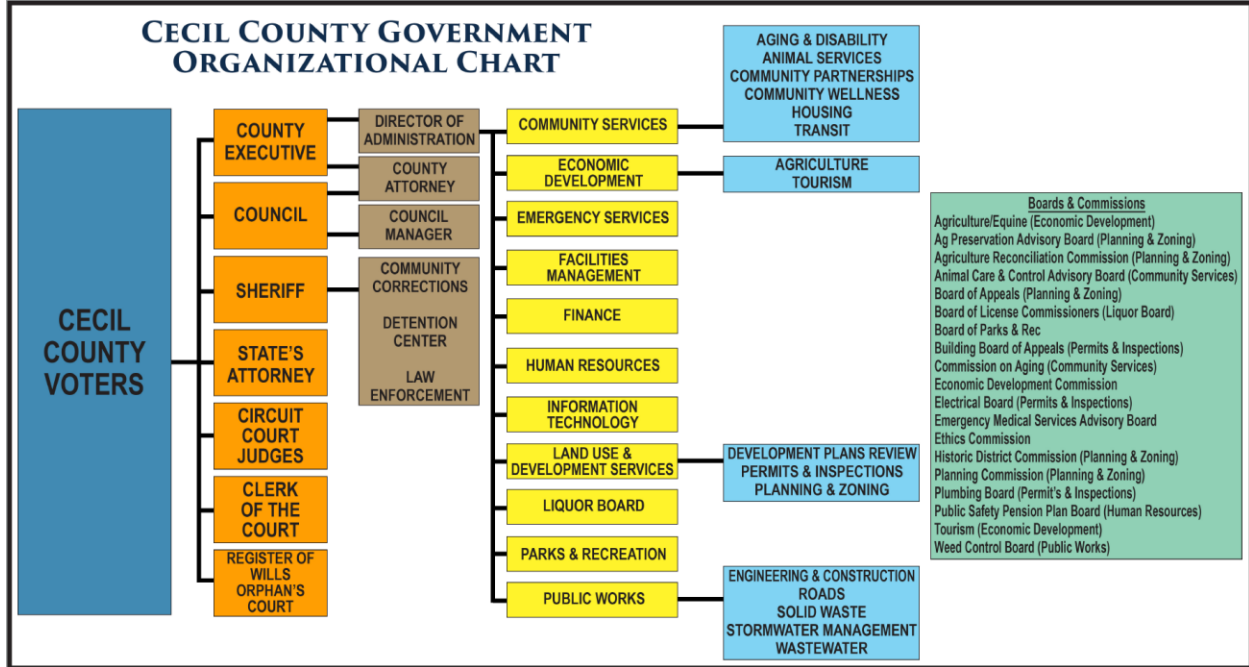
CECIL COUNTY GOVERNMENT ORGANIZATIONAL CHART

CECIL COUNTY VOTERS

COUNTY EXECUTIVE

COUNCIL

SHERIFF

STATE'S ATTORNEY

CIRCUIT COURT JUDGES

CLERK OF THE COURT

REGISTER OF WILLS ORPHAN'S COURT

DIRECTOR OF ADMINISTRATION

COUNTY ATTORNEY

COUNCIL MANAGER

COMMUNITY CORRECTIONS

DETENTION CENTER

LAW ENFORCEMENT

COMMUNITY SERVICES

ECONOMIC DEVELOPMENT

EMERGENCY SERVICES

FACILITIES MANAGEMENT

FINANCE

HUMAN RESOURCES

INFORMATION TECHNOLOGY

LAND USE & DEVELOPMENT SERVICES

LIQUOR BOARD

PARKS & RECREATION

PUBLIC WORKS

AGING & DISABILITY
ANIMAL SERVICES
COMMUNITY PARTNERSHIPS
COMMUNITY WELLNESS
HOUSING
TRANSIT

AGRICULTURE
TOURISM

DEVELOPMENT PLANS REVIEW
PERMITS & INSPECTIONS
PLANNING & ZONING

ENGINEERING & CONSTRUCTION
ROADS
SOLID WASTE
STORMWATER MANAGEMENT
WASTEWATER

Boards & Commissions
Agriculture/Equine (Economic Development)
Ag Preservation Advisory Board (Planning & Zoning)
Agriculture Reconciliation Commission (Planning & Zoning)
Animal Care & Control Advisory Board (Community Services)
Board of Appeals (Planning & Zoning)
Board of License Commissioners (Liquor Board)
Board of Parks & Rec
Building Board of Appeals (Permits & Inspections)
Commission on Aging (Community Services)
Economic Development Commission
Electrical Board (Permits & Inspections)
Emergency Medical Services Advisory Board
Ethics Commission
Historic District Commission (Planning & Zoning)
Planning Commission (Planning & Zoning)
Plumbing Board (Permit's & Inspections)
Public Safety Pension Plan Board (Human Resources)
Tourism (Economic Development)
Weed Control Board (Public Works)